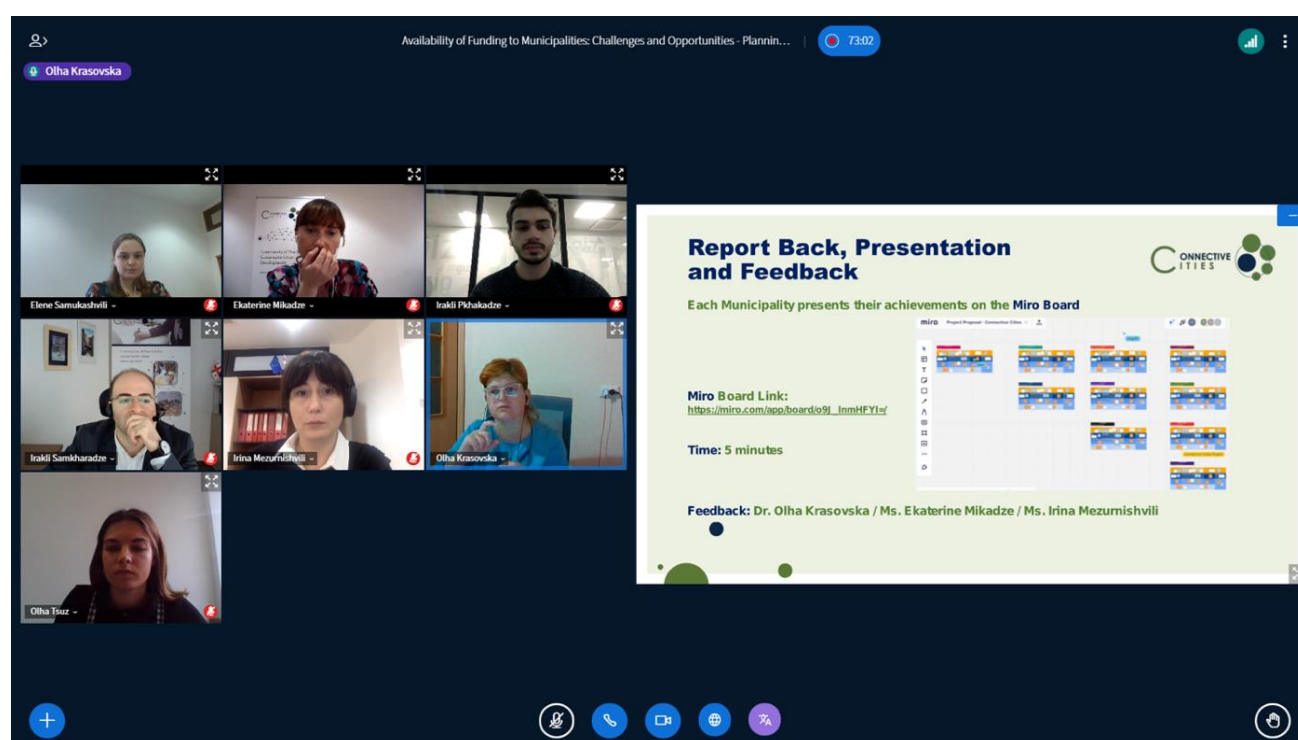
Availability of Funding to Municipalities: Challenges and Opportunities - Plannin...

73:02

Olha Krasovska

Elene Samukashvili

Ekaterine Mikadze

Irakli Pkhakadze

Irakli Samkharadze

Irina Mezurnishvili

Olha Krasovska

Olha Tsuz

Report Back, Presentation and Feedback

CONNECTIVE CITIES

Each Municipality presents their achievements on the Miro Board

miro Project Proposal - Connective Cities

Miro Board Link:
https://miro.com/app/board/o9J_lnmHFYI=/

Time: 5 minutes

Feedback: Dr. Olha Krasovska / Ms. Ekaterine Mikadze / Ms. Irina Mezurnishvili